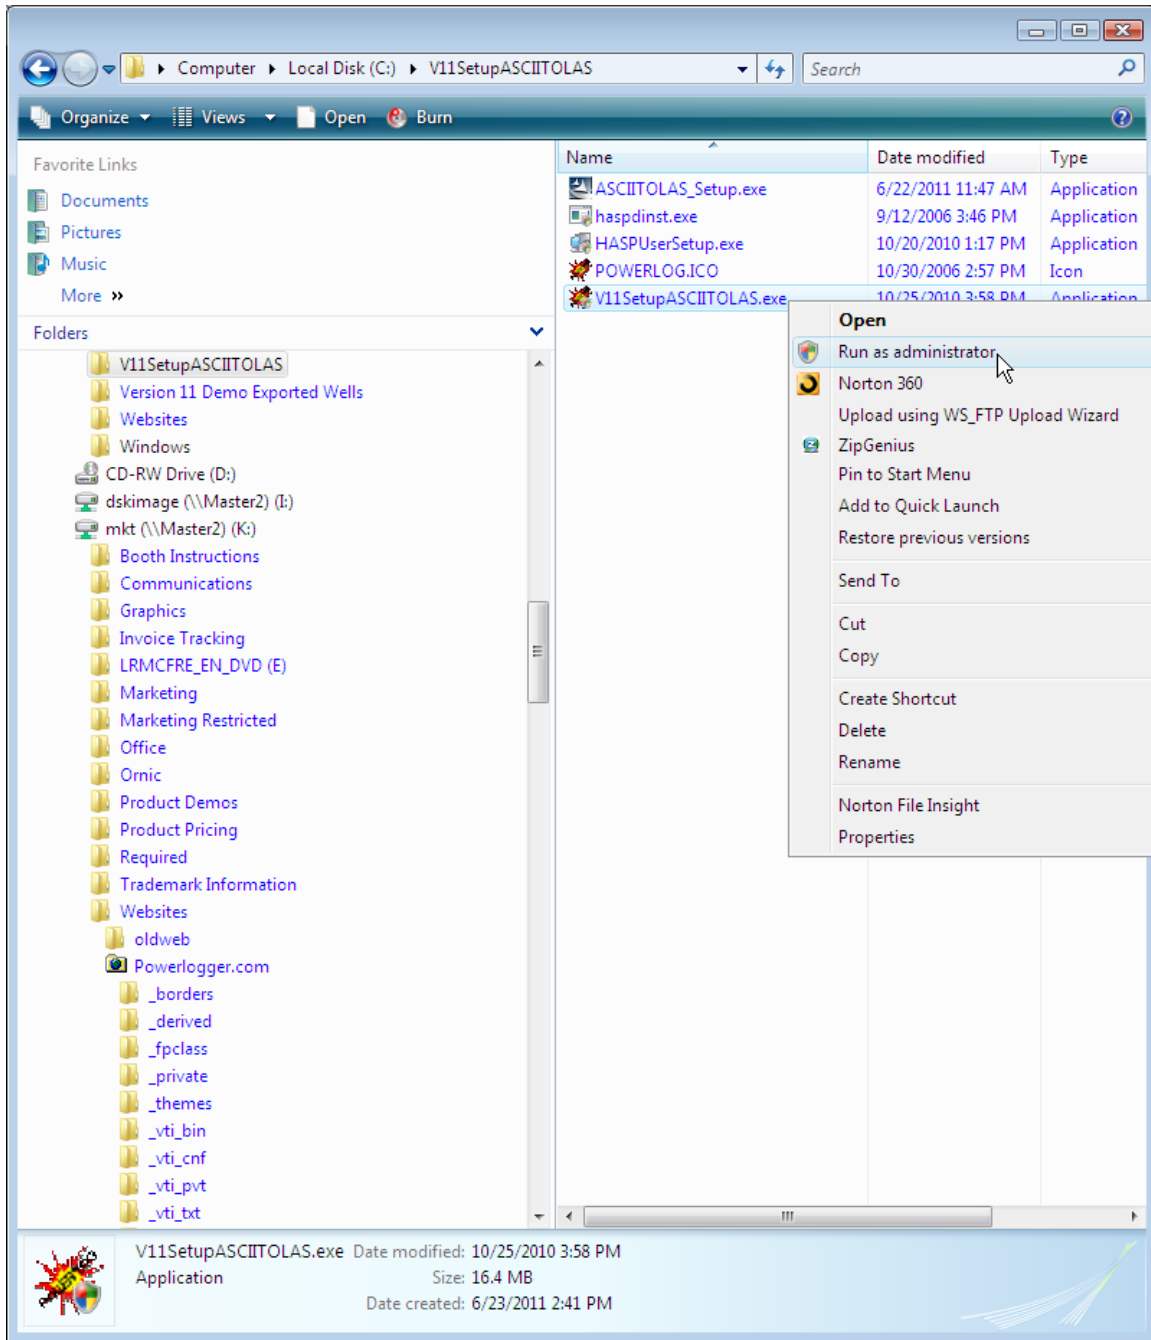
Computer ▸ Local Disk (C:) ▸ V11SetupASCIITOLAS

Search

Organize Views Open Burn

Favorite Links

Documents

Pictures

Music

More »

Folders

V11SetupASCIITOLAS

Version 11 Demo Exported Wells

Websites

Windows

CD-RW Drive (D:)

dskimage (\\Master2) (I:)

mkt (\\Master2) (K:)

Booth Instructions

Communications

Graphics

Invoice Tracking

LRMCFRE_EN_DVD (E)

Marketing

Marketing Restricted

Office

Ornic

Product Demos

Product Pricing

Required

Trademark Information

Websites

oldweb

Powerlogger.com

_borders

_derived

_fpclass

_private

_themes

_vti_bin

_vti_cnf

_vti_pvt

_vti_txt

| Name | Date modified | Type |
|---|---|---|
| ASCIITOLAS_Setup.exe | 6/22/2011 11:47 AM | Application |
| haspdinst.exe | 9/12/2006 3:46 PM | Application |
| HASPUserSetup.exe | 10/20/2010 1:17 PM | Application |
| POWERLOG.ICO | 10/30/2006 2:57 PM | Icon |
| V11SetupASCIITOLAS.exe | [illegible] | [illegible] |

Open

Run as administrator

Norton 360

Upload using WS_FTP Upload Wizard

ZipGenius

Pin to Start Menu

Add to Quick Launch

Restore previous versions

Send To

Cut

Copy

Create Shortcut

Delete

Rename

Norton File Insight

Properties

V11SetupASCIITOLAS.exe Date modified: 10/25/2010 3:58 PM

Application Size: 16.4 MB

Date created: 6/23/2011 2:41 PM